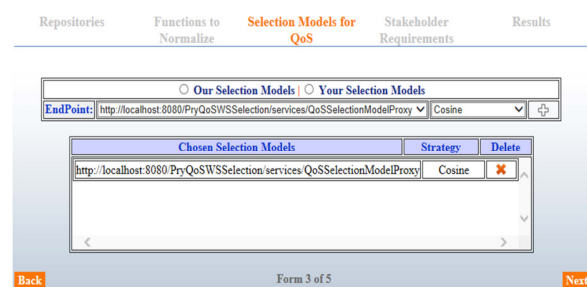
Repositories | Functions to Normalize | Selection Models for QoS | Stakeholder Requirements | Results

○ Our Selection Models | ○ Your Selection Models

EndPoint: http://localhost:8080/PryQoSWSSelection/services/QoSSelectionModelProxy | Cosine

| Chosen Selection Models | Strategy | Delete |
|---|---|---|
| http://localhost:8080/PryQoSWSSelection/services/QoSSelectionModelProxy | Cosine | ✖ |

Back

Form 3 of 5

Next